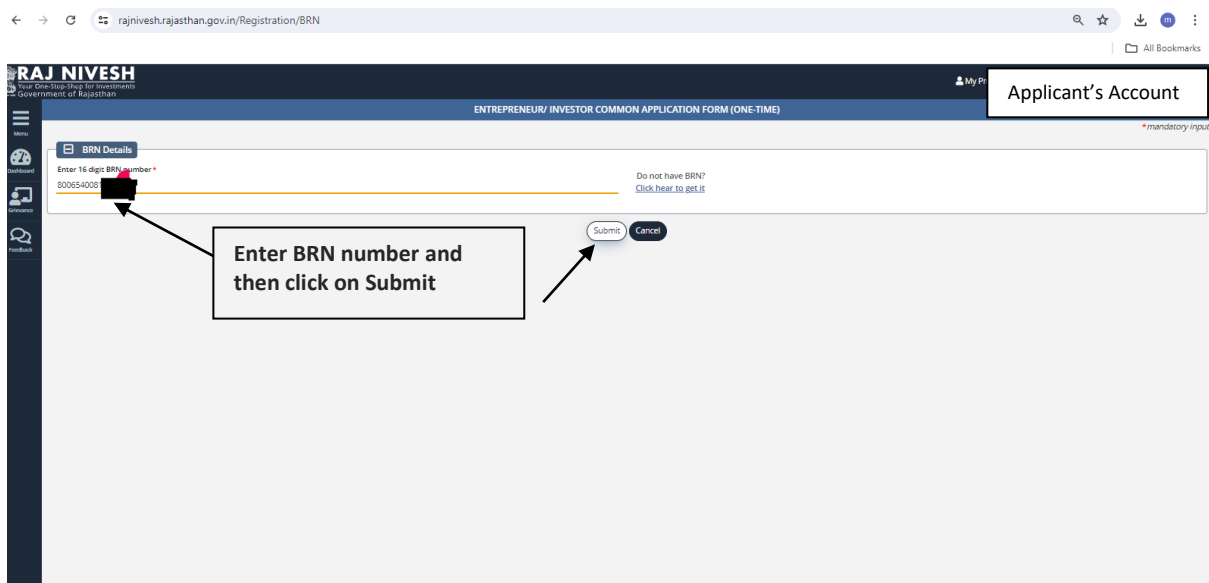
rajnivesh.rajasthan.gov.in/Registration/BRN

All Bookmarks

RAJ NIVESH
Your One-Stop-Shop for Investments
Government of Rajasthan

My Pr

Applicant's Account

Menu
Dashboard
Grievance
Feedback

ENTREPRENEUR/ INVESTOR COMMON APPLICATION FORM (ONE-TIME)

*mandatory input

BRN Details

Enter 16 digit BRN number *
8006540081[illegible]

Do not have BRN?
Click hear to get it

Submit
Cancel

Enter BRN number and then click on Submit